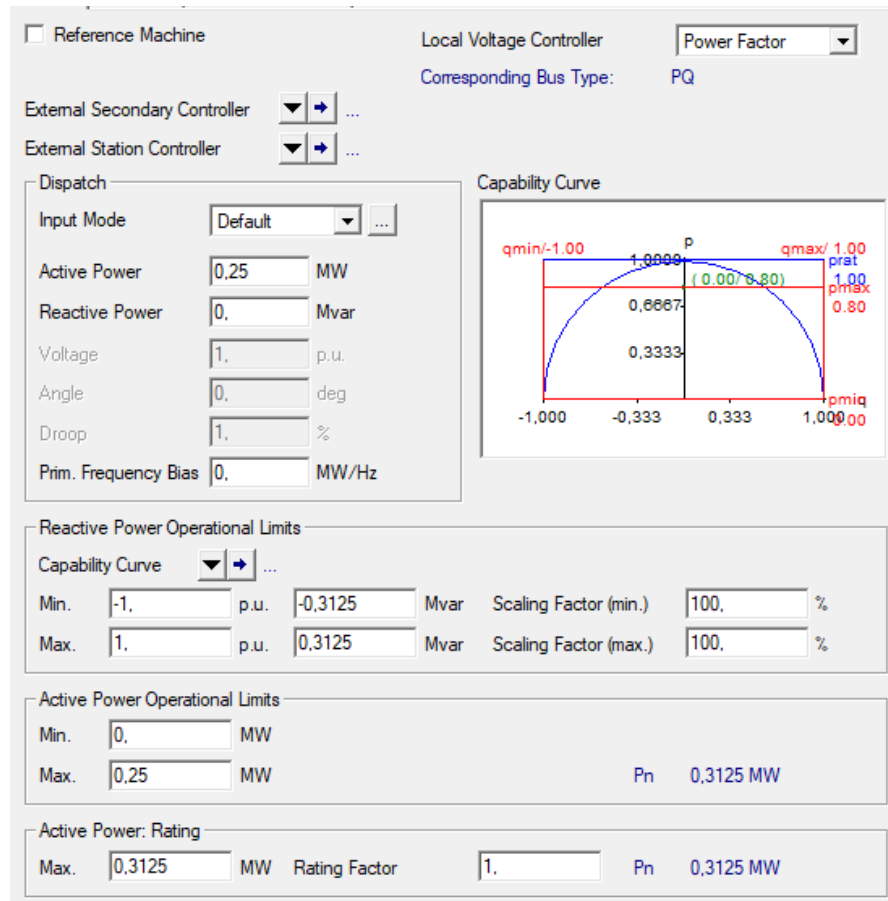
Reference Machine

Local Voltage Controller Power Factor

Corresponding Bus Type: PQ

External Secondary Controller ...

External Station Controller ...

Dispatch

Input Mode Default ...

Active Power 0,25 MW

Reactive Power 0, Mvar

Voltage 1, p.u.

Angle 0, deg

Droop 1, %

Prim. Frequency Bias 0, MW/Hz

Capability Curve

qmin/-1.00

p

qmax/ 1.00

1,0000

( 0.00/ 0.80)

prat 1.00

pmax 0.80

0,6667

0,3333

-1,000 -0,333 0,333 1,000

pmin 0.00

Reactive Power Operational Limits

Capability Curve ...

Min. -1, p.u. -0,3125 Mvar Scaling Factor (min.) 100, %

Max. 1, p.u. 0,3125 Mvar Scaling Factor (max.) 100, %

Active Power Operational Limits

Min. 0, MW

Max. 0,25 MW Pn 0,3125 MW

Active Power: Rating

Max. 0,3125 MW Rating Factor 1, Pn 0,3125 MW